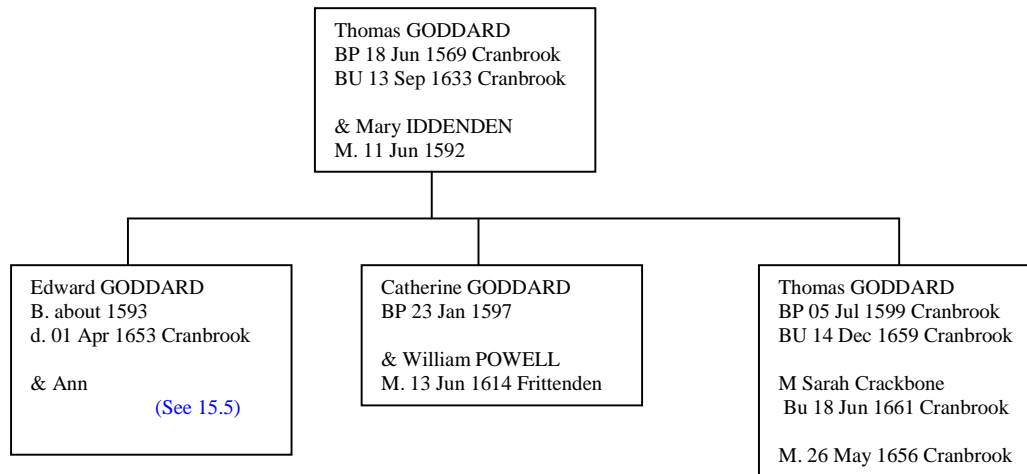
Thomas GODDARD
BP 18 Jun 1569 Cranbrook
BU 13 Sep 1633 Cranbrook

& Mary IDDENDEN
M. 11 Jun 1592

Edward GODDARD
B. about 1593
d. 01 Apr 1653 Cranbrook

& Ann
(See 15.5)

Catherine GODDARD
BP 23 Jan 1597

& William POWELL
M. 13 Jun 1614 Frittenden

Thomas GODDARD
BP 05 Jul 1599 Cranbrook
BU 14 Dec 1659 Cranbrook

M Sarah Crackbone
Bu 18 Jun 1661 Cranbrook

M. 26 May 1656 Cranbrook